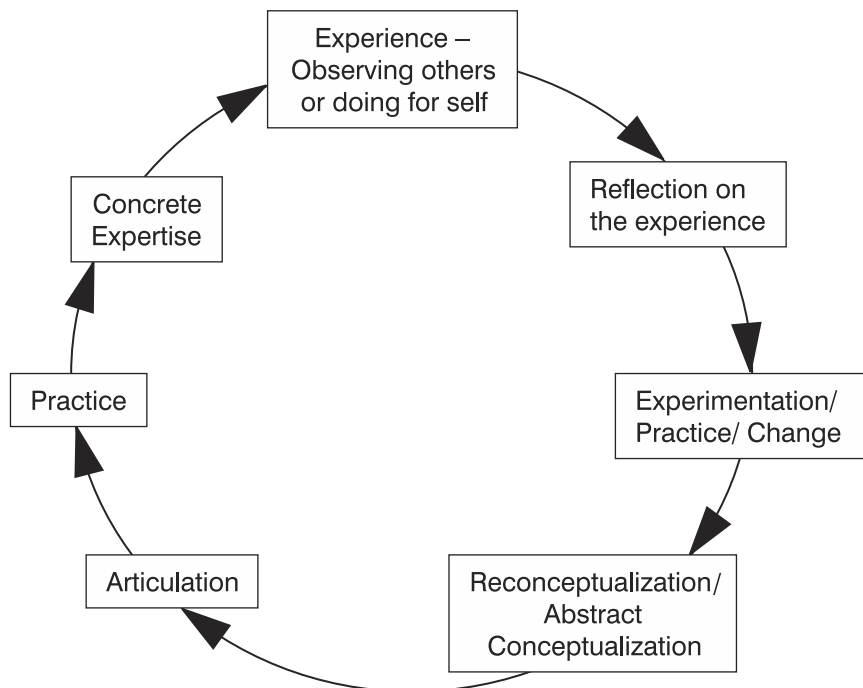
Experience – Observing others or doing for self

Reflection on the experience

Experimentation/ Practice/ Change

Reconceptualization/ Abstract Conceptualization

Articulation

Practice

Concrete Expertise